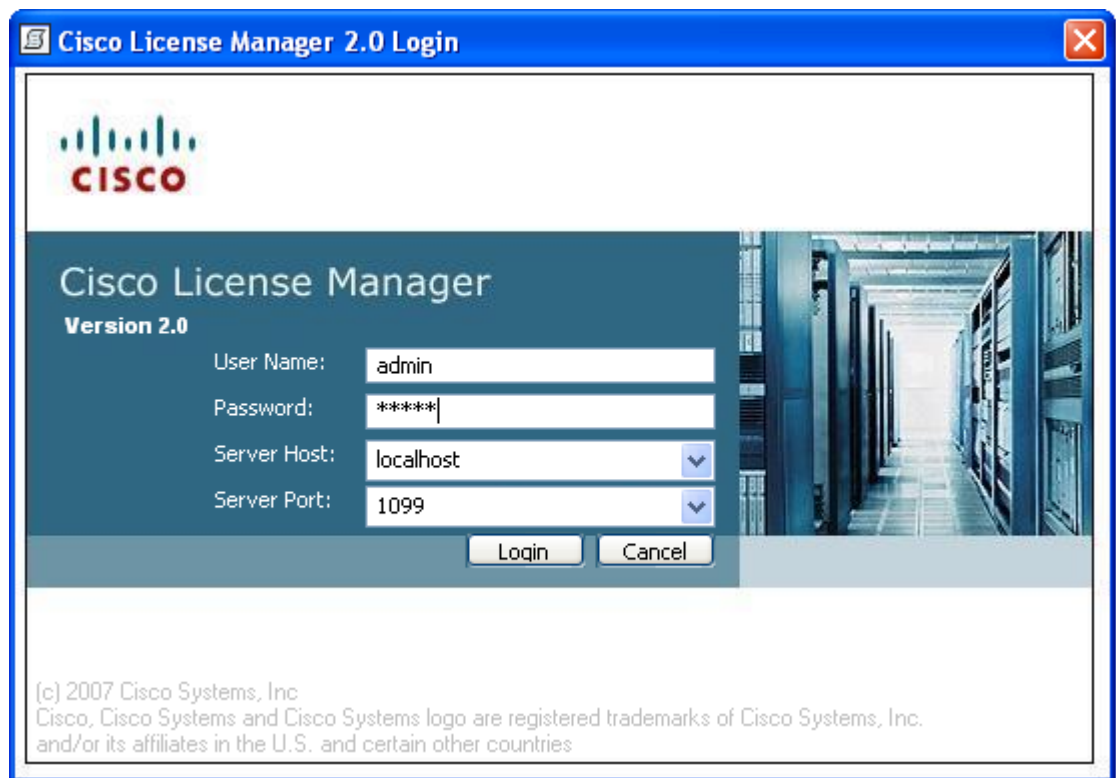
Cisco License Manager 2.0 Login

CISCO

Cisco License Manager
Version 2.0

User Name: admin
Password: *****
Server Host: localhost
Server Port: 1099

Login Cancel

(c) 2007 Cisco Systems, Inc
Cisco, Cisco Systems and Cisco Systems logo are registered trademarks of Cisco Systems, Inc. and/or its affiliates in the U.S. and certain other countries